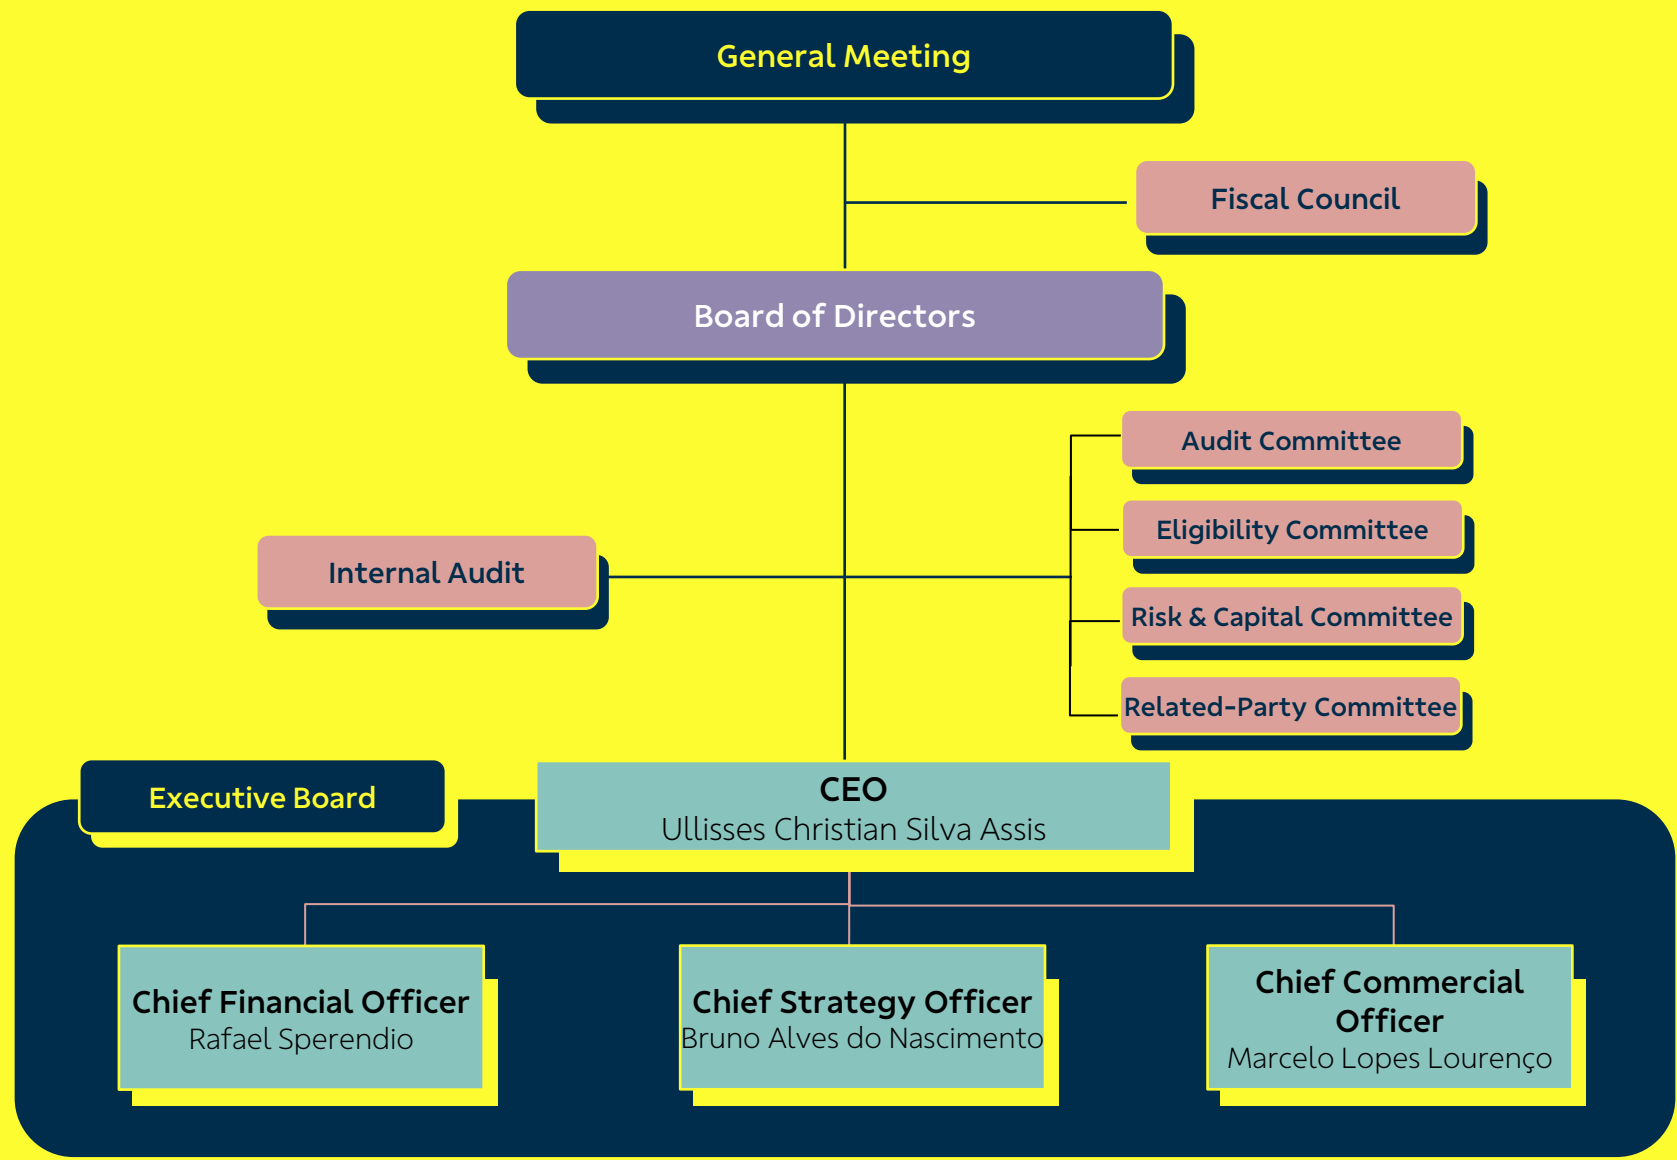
General Meeting

Fiscal Council

Board of Directors

Audit Committee

Eligibility Committee

Internal Audit

Risk & Capital Committee

Related-Party Committee

Executive Board

CEO
Ullisses Christian Silva Assis

Chief Financial Officer
Rafael Sperendio

Chief Strategy Officer
Bruno Alves do Nascimento

Chief Commercial Officer
Marcelo Lopes Lourenço